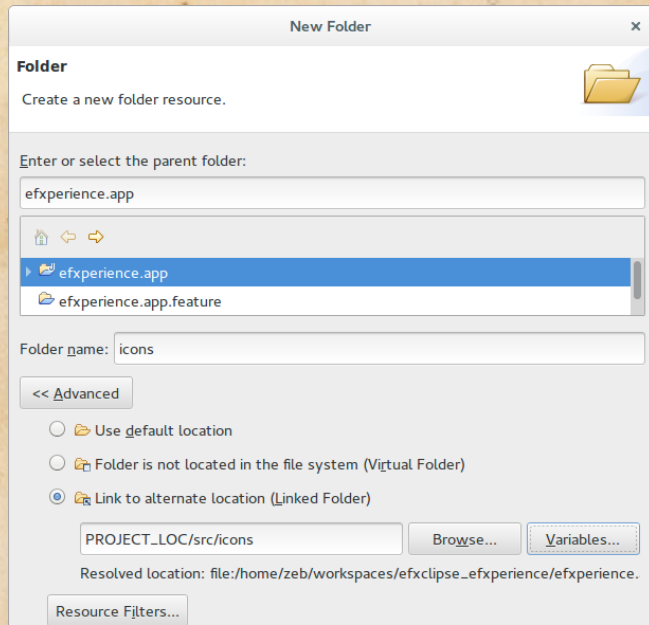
New Folder

×

Folder

Create a new folder resource.

Enter or select the parent folder:

efxperience.app

efxperience.app

efxperience.app.feature

Folder name: icons

<< Advanced

Use default location

Folder is not located in the file system (Virtual Folder)

Link to alternate location (Linked Folder)

PROJECT_LOC/src/icons

Browse...

Variables...

Resolved location: file:/home/zeb/workspaces/efxclipse_efxperience/efxperience.

Resource Filters...